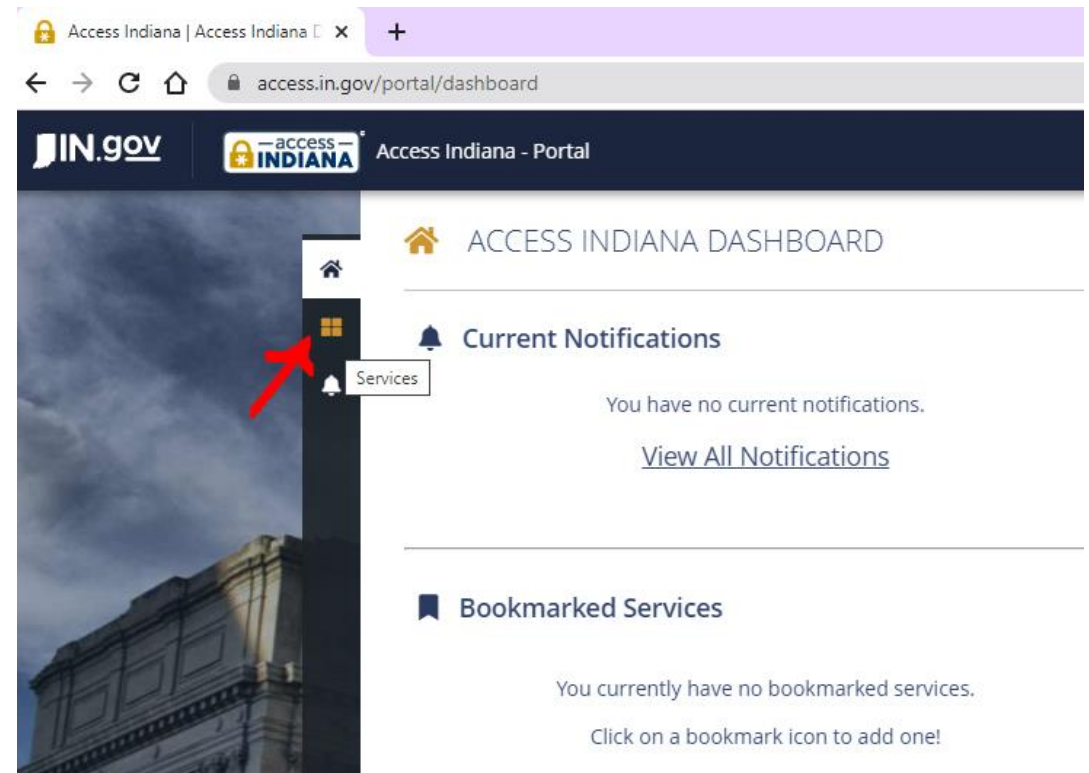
Access Indiana | Access Indiana D ×

+

access.in.gov/portal/dashboard

IN.gov

access INDIANA

Access Indiana - Portal

ACCESS INDIANA DASHBOARD

Services

Current Notifications

You have no current notifications.

View All Notifications

Bookmarked Services

You currently have no bookmarked services.

Click on a bookmark icon to add one!